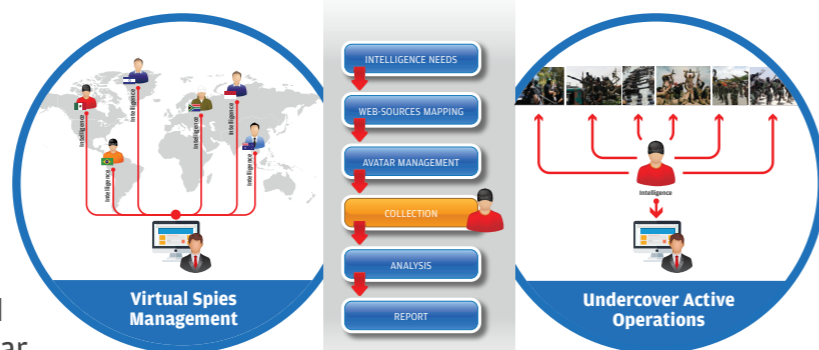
intelligence
intelligence
intelligence
intelligence
intelligence
intelligence

Virtual Spies Management

INTELLIGENCE NEEDS
WEB-SOURCES MAPPING
AVATAR MANAGEMENT
COLLECTION
ANALYSIS
REPORT

Intelligence

Undercover Active Operations

l
ar